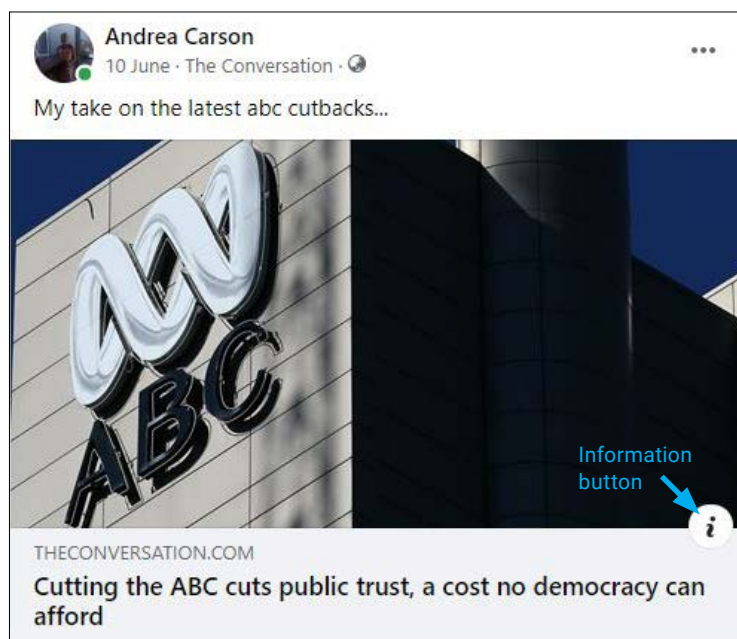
Andrea Carson
10 June · The Conversation ·

...

My take on the latest abc cutbacks...

ABC

Information button

i

THECONVERSATION.COM
Cutting the ABC cuts public trust, a cost no democracy can afford